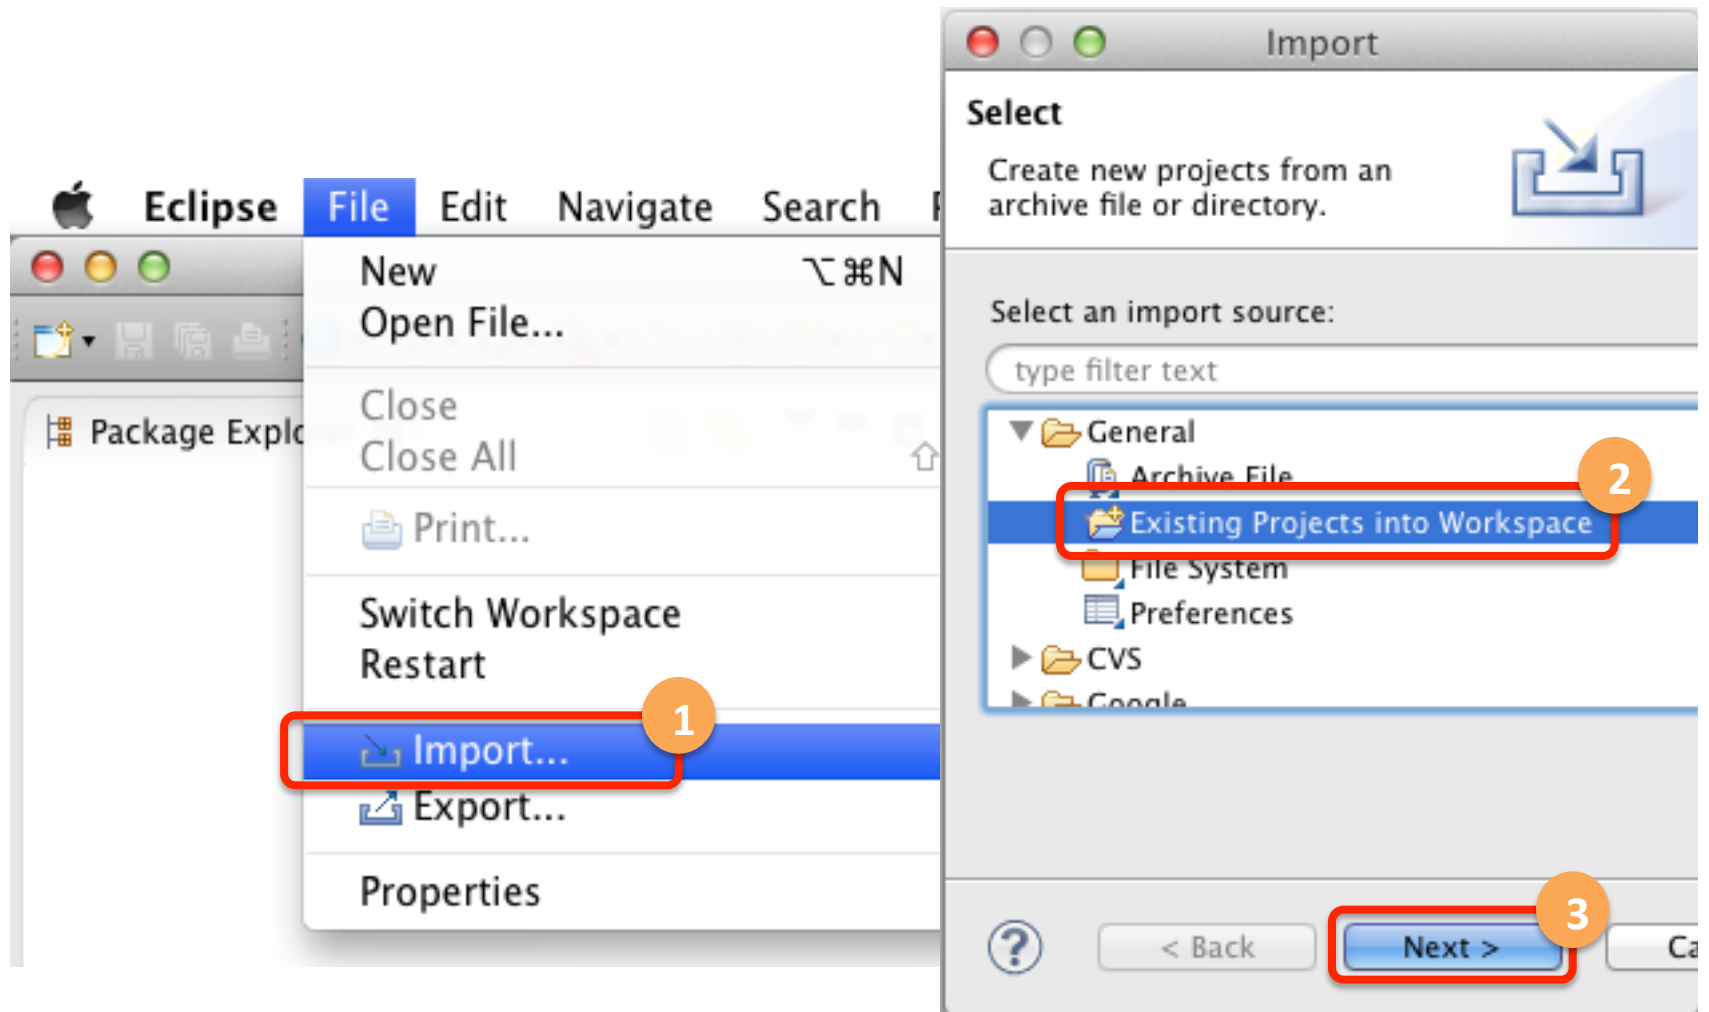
Eclipse File Edit Navigate Search

Package Explo

New ⌥⌘N
Open File...

Close
Close All

Print...

Switch Workspace
Restart

Import...
Export...

Properties

1

Import

Select

Create new projects from an archive file or directory.

Select an import source:

type filter text

General
Archive File
Existing Projects into Workspace
File System
Preferences
CVS
Google

2

?

< Back

Next >

Ca

3